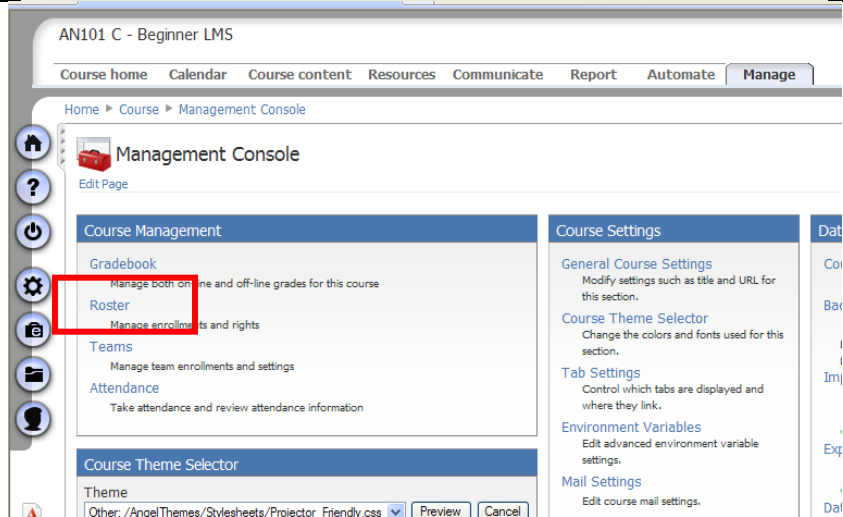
AN101 C - Beginner LMS

Course home Calendar Course content Resources Communicate Report Automate Manage

Home ▶ Course ▶ Management Console

Management Console

Edit Page

Course Management

Gradebook
Manage both on-line and off-line grades for this course

Roster
Manage enrollments and rights

Teams
Manage team enrollments and settings

Attendance
Take attendance and review attendance information

Course Theme Selector

Theme
Other: /AngelThemes/Stylesheets/Projector_Friendly.css
Preview Cancel

Course Settings

General Course Settings
Modify settings such as title and URL for this section.

Course Theme Selector
Change the colors and fonts used for this section.

Tab Settings
Control which tabs are displayed and where they link.

Environment Variables
Edit advanced environment variable settings.

Mail Settings
Edit course mail settings.

Dat
Co
Bac
Imp
Exp
Dat